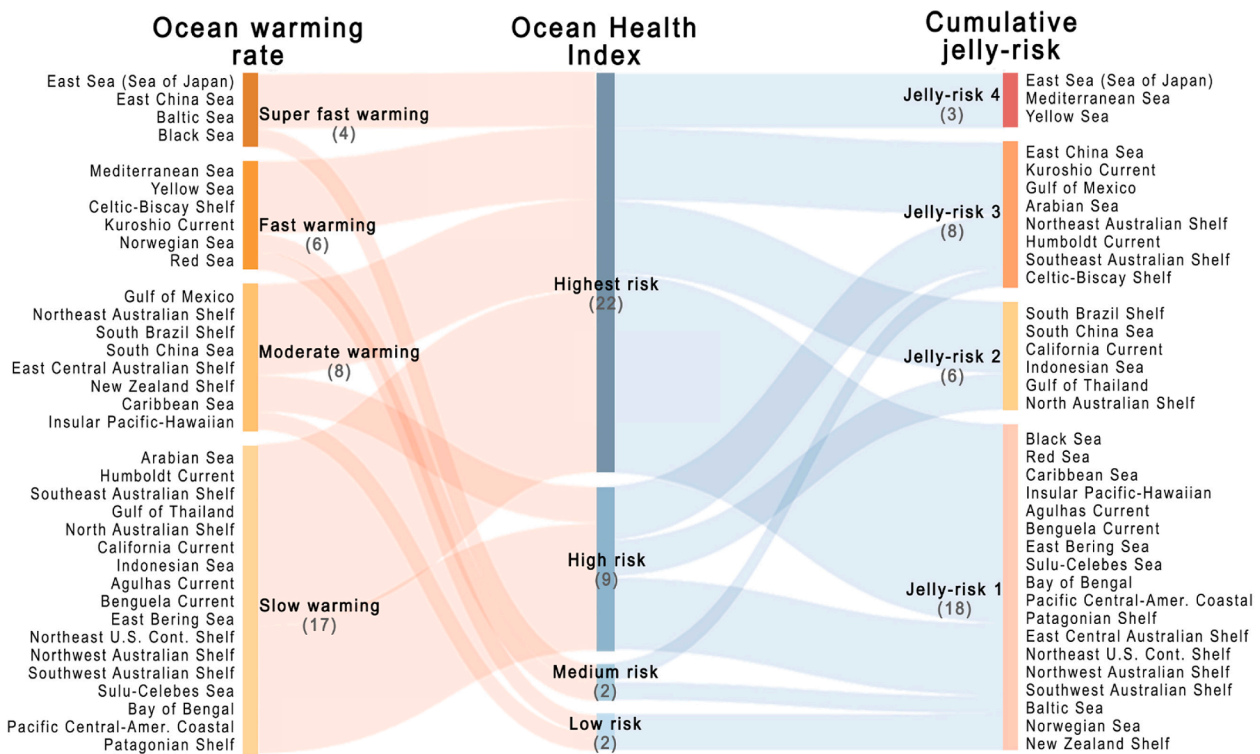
Ocean warming rate

Ocean Health Index

Cumulative jelly-risk

East Sea (Sea of Japan)
East China Sea
Baltic Sea
Black Sea

Super fast warming (4)

Mediterranean Sea
Yellow Sea
Celtic-Biscay Shelf
Kuroshio Current
Norwegian Sea
Red Sea

Fast warming (6)

Gulf of Mexico
Northeast Australian Shelf
South Brazil Shelf
South China Sea
East Central Australian Shelf
New Zealand Shelf
Caribbean Sea
Insular Pacific-Hawaiian

Moderate warming (8)

Arabian Sea
Humboldt Current
Southeast Australian Shelf
Gulf of Thailand
North Australian Shelf
California Current
Indonesian Sea
Agulhas Current
Benguela Current
East Bering Sea
Northeast U.S. Cont. Shelf
Northwest Australian Shelf
Southwest Australian Shelf
Sulu-Celebes Sea
Bay of Bengal
Pacific Central-Amer. Coastal
Patagonian Shelf

Slow warming (17)

Highest risk (22)

High risk (9)

Medium risk (2)

Low risk (2)

Jelly-risk 4 (3)

East Sea (Sea of Japan)
Mediterranean Sea
Yellow Sea

Jelly-risk 3 (8)

East China Sea
Kuroshio Current
Gulf of Mexico
Arabian Sea
Northeast Australian Shelf
Humboldt Current
Southeast Australian Shelf
Celtic-Biscay Shelf

Jelly-risk 2 (6)

South Brazil Shelf
South China Sea
California Current
Indonesian Sea
Gulf of Thailand
North Australian Shelf

Jelly-risk 1 (18)

Black Sea
Red Sea
Caribbean Sea
Insular Pacific-Hawaiian
Agulhas Current
Benguela Current
East Bering Sea
Sulu-Celebes Sea
Bay of Bengal
Pacific Central-Amer. Coastal
Patagonian Shelf
East Central Australian Shelf
Northeast U.S. Cont. Shelf
Northwest Australian Shelf
Southwest Australian Shelf
Baltic Sea
Norwegian Sea
New Zealand Shelf